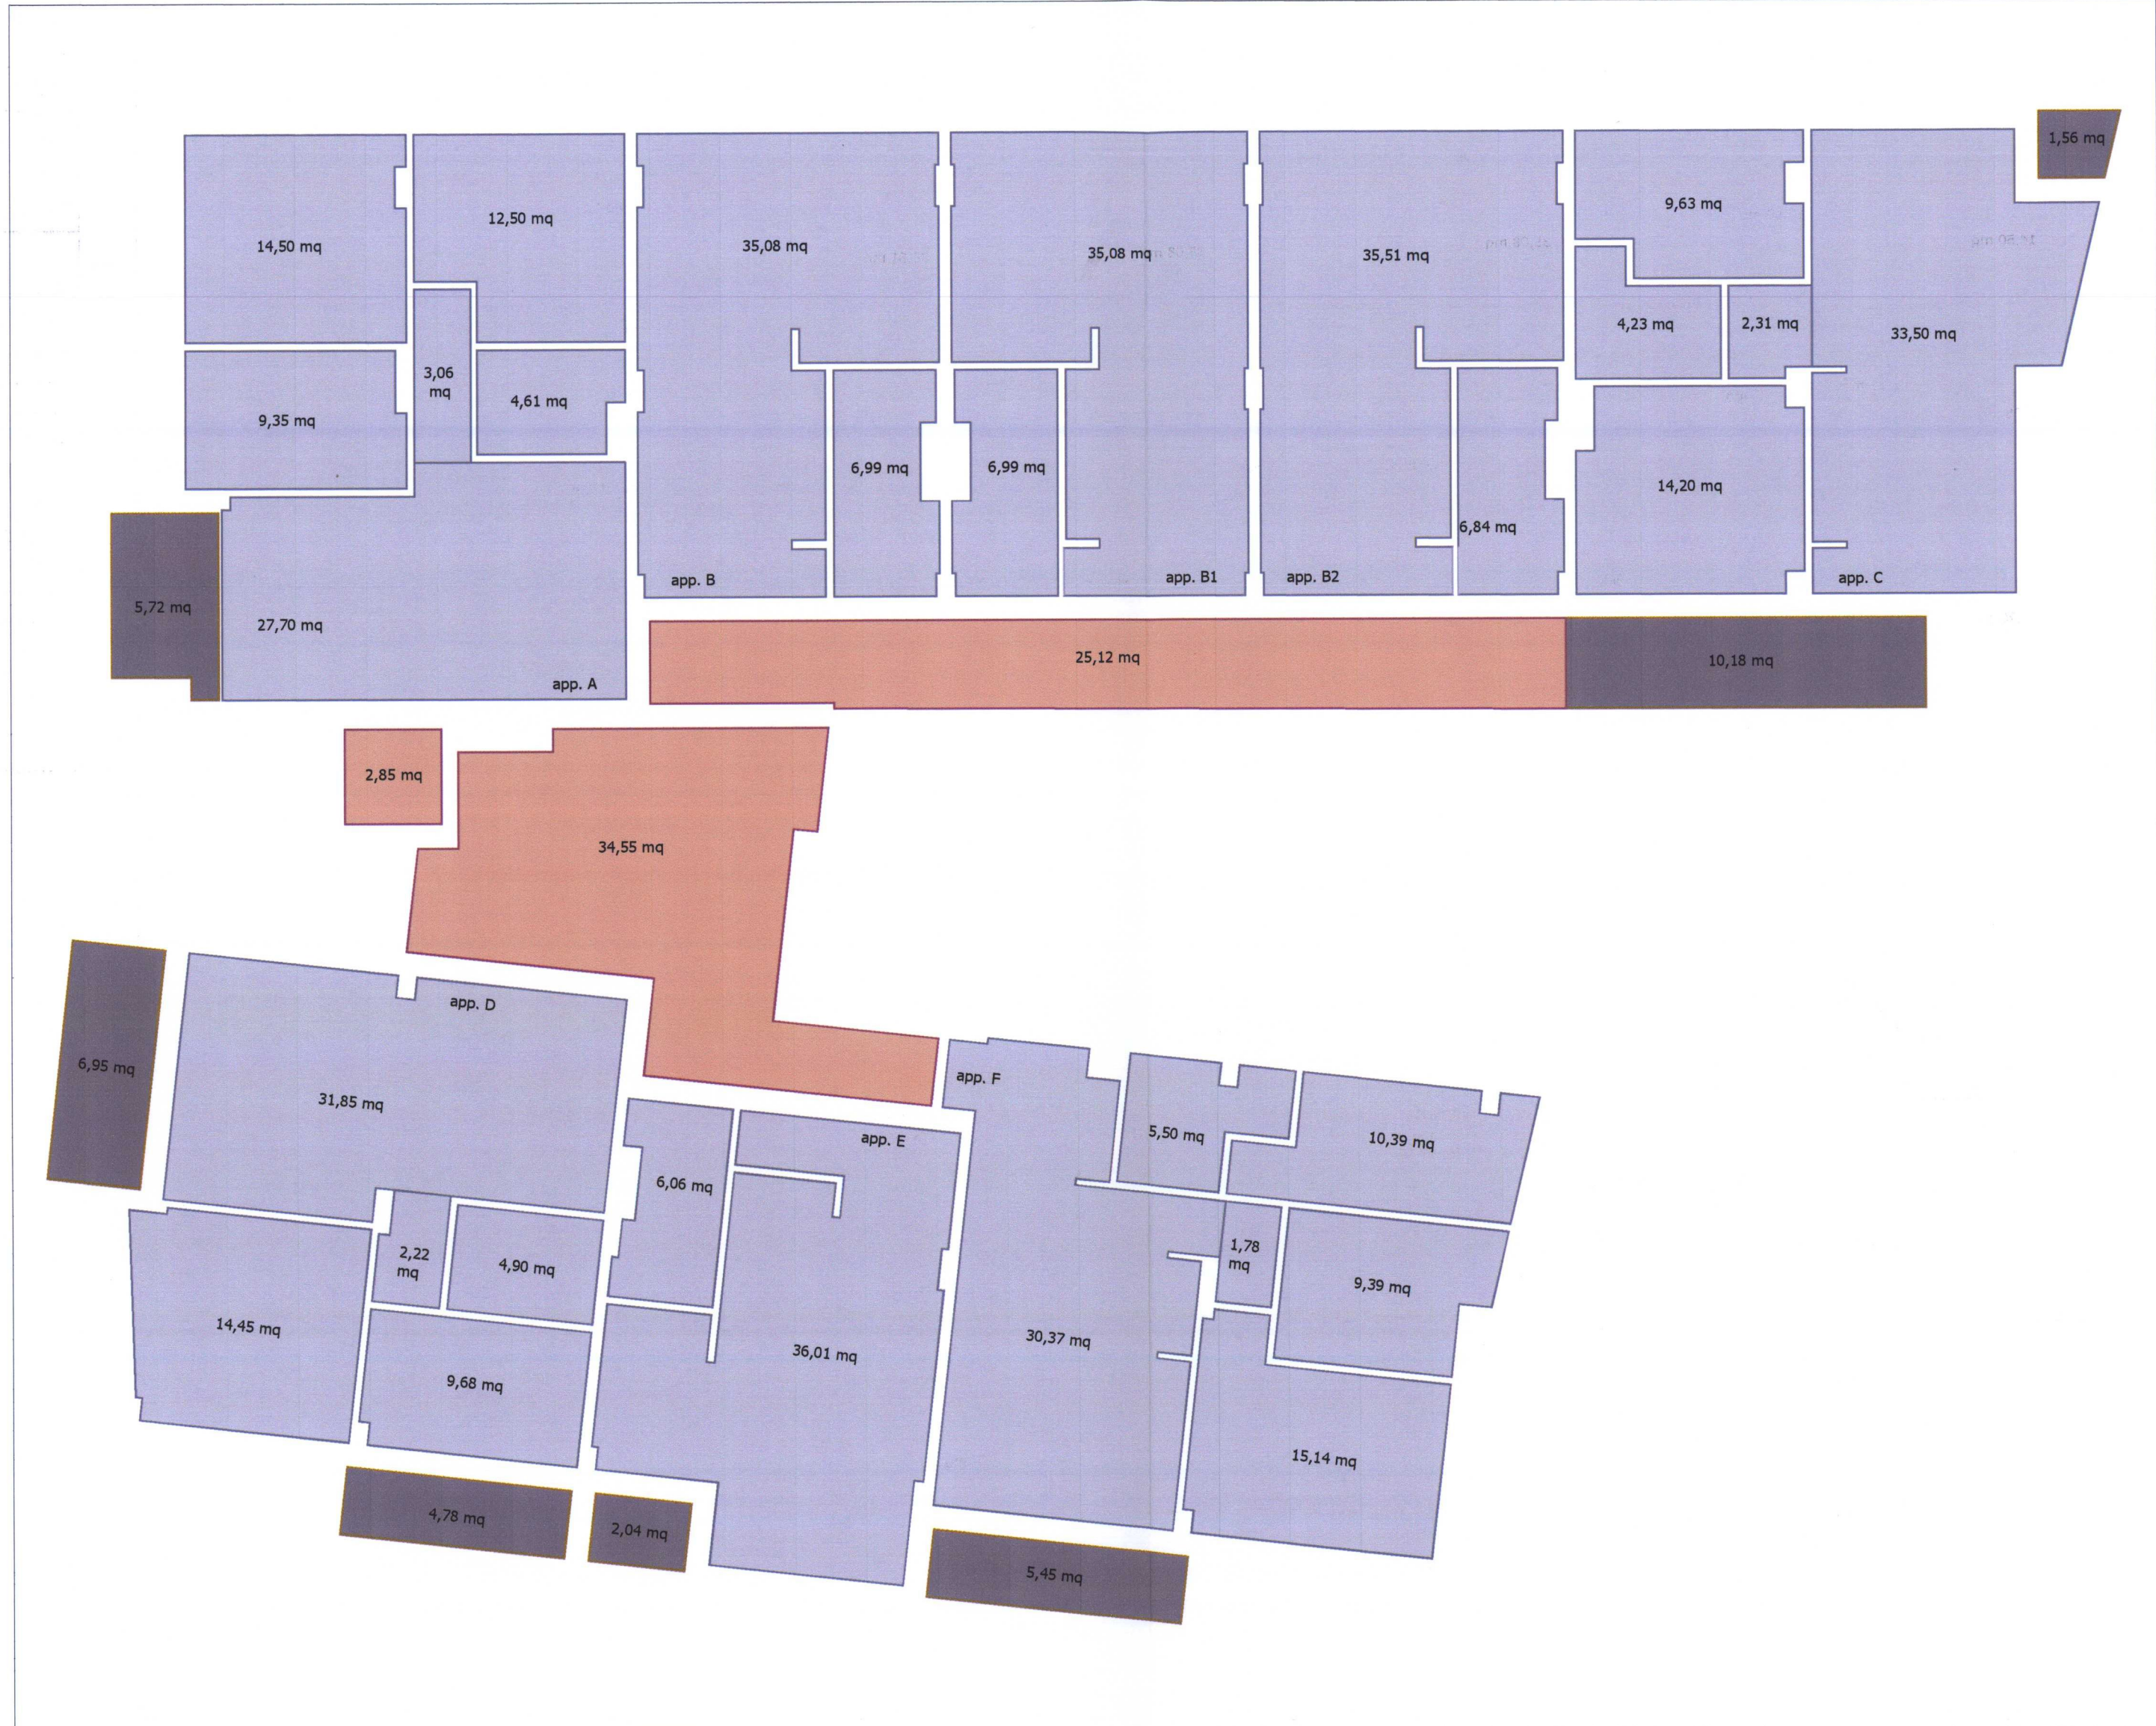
14,50 mq
12,50 mq
35,08 mq
35,08 mq
35,51 mq
9,63 mq
1,56 mq
4,23 mq
2,31 mq
33,50 mq
9,35 mq
3,06 mq
4,61 mq
6,99 mq
6,99 mq
6,84 mq
14,20 mq
app. B
app. B1
app. B2
app. C
5,72 mq
27,70 mq
app. A
25,12 mq
10,18 mq
2,85 mq
34,55 mq
6,95 mq
app. D
31,85 mq
app. F
5,50 mq
10,39 mq
app. E
6,06 mq
2,22 mq
4,90 mq
1,78 mq
9,39 mq
14,45 mq
36,01 mq
30,37 mq
9,68 mq
15,14 mq
4,78 mq
2,04 mq
5,45 mq